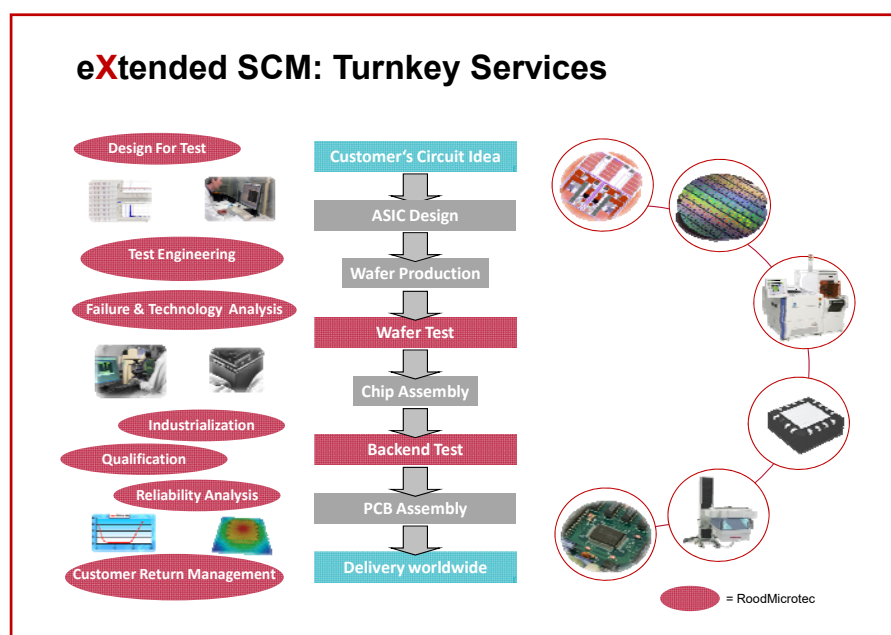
eXtended SCM: Turnkey Services

Design For Test

Test Engineering

Failure & Technology Analysis

Industrialization

Qualification

Reliability Analysis

Customer Return Management

Customer's Circuit Idea

ASIC Design

Wafer Production

Wafer Test

Chip Assembly

Backend Test

PCB Assembly

Delivery worldwide

= RoodMicrotec